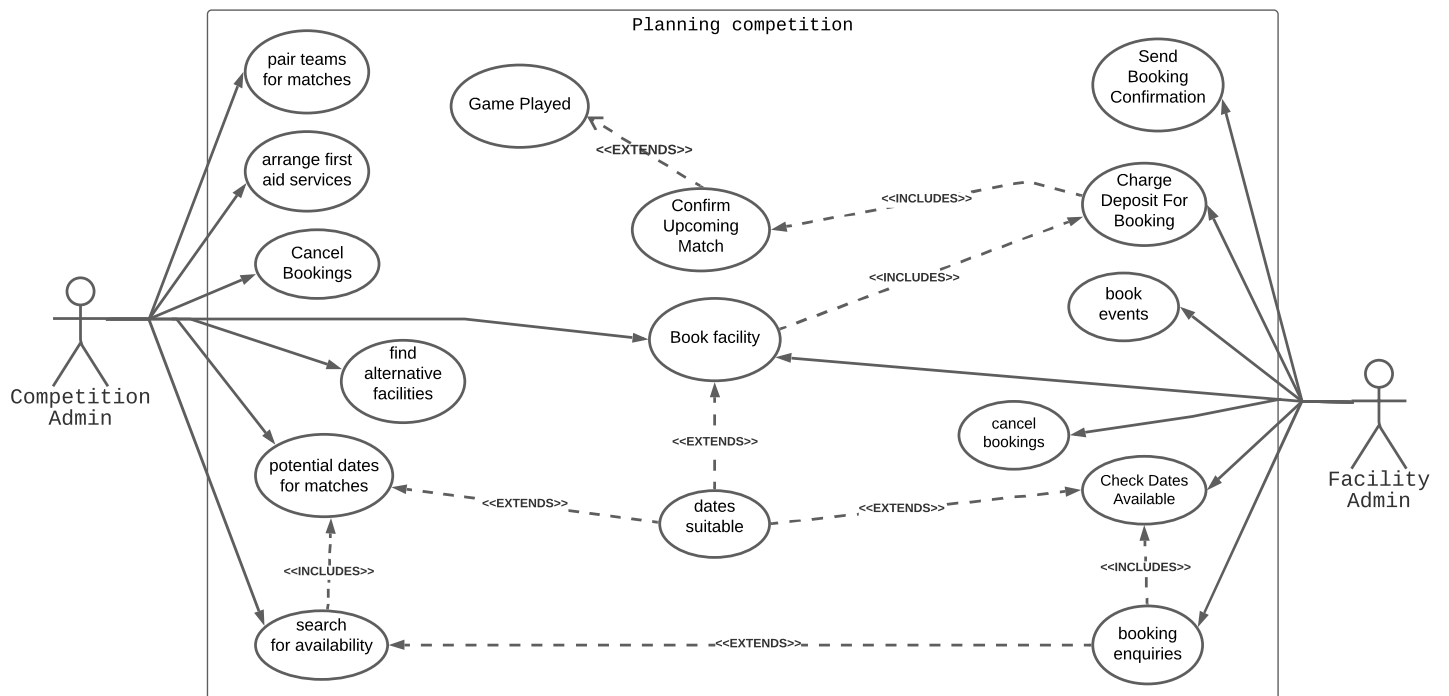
Planning competition

pair teams for matches

arrange first aid services

Cancel Bookings

find alternative facilities

potential dates for matches

search for availability

Game Played

<<EXTENDS>>

Confirm Upcoming Match

<<INCLUDES>>

<<INCLUDES>>

Book facility

<<EXTENDS>>

dates suitable

<<EXTENDS>>

<<EXTENDS>>

<<INCLUDES>>

<<EXTENDS>>

Send Booking Confirmation

Charge Deposit For Booking

book events

cancel bookings

Check Dates Available

<<INCLUDES>>

booking enquiries

Competition Admin

Facility Admin